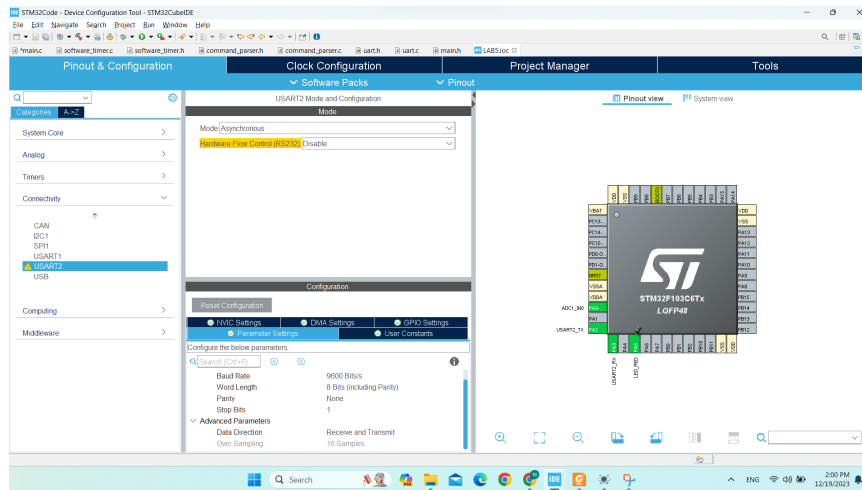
STM32Code - Device Configuration Tool - STM32CubeIDE

File Edit Navigate Search Project Run Window Help

*main.c software_timer.c software_timer.h command_parser.h command_parser.c uart.h uart.c main.h LAB5.ioc

Pinout & Configuration | Clock Configuration | Project Manager | Tools

Software Packs | Pinout

Categories A->Z

System Core
Analog
Timers
Connectivity
CAN
I2C1
SPI1
USART1
USART2
USB
Computing
Middleware

USART2 Mode and Configuration

Mode

Mode Asynchronous

Hardware Flow Control (RS232) Disable

Configuration

Reset Configuration

NVIC Settings | DMA Settings | GPIO Settings

Parameter Settings | User Constants

Configure the below parameters

Search (Ctrl+F)

Baud Rate 9600 Bits/s
Word Length 8 Bits (including Parity)
Parity None
Stop Bits 1
Advanced Parameters
Data Direction Receive and Transmit
Over Sampling 16 Samples

Pinout view | System view

VBAT
PC13-
PC14-
PC15-
PD0-O
PD1-O
NRST
VSSA
VDDA
PA0-
PA1
PA2

VDD
VSS
PA13
PA12
PA11
PA10
PA9
PA8
PB15
PB14
PB13
PB12

ADC1_IN0
USART2_TX
USART2_RX
LED_RED

STM32F103C6Tx
LQFP48

Search

ENG
2:00 PM
12/19/2023